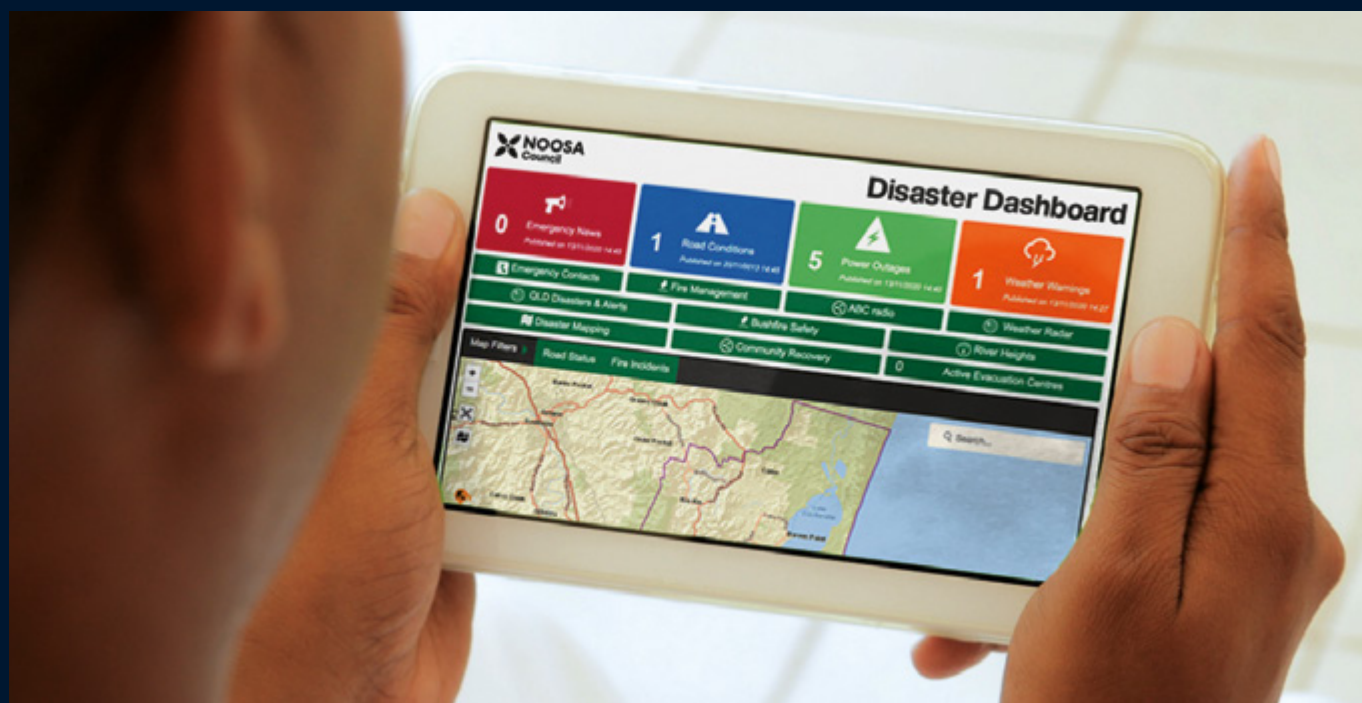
NOOSA Council

Disaster Dashboard

0 Emergency News Published on 13/11/2020 14:40

1 Road Conditions Published on 20/11/2013 14:40

5 Power Outages Published on 13/11/2020 14:40

1 Weather Warnings Published on 13/11/2020 14:27

Emergency Contacts

Fire Management

QLD Disasters & Alerts

ABC radio

Weather Radar

Disaster Mapping

Bushfire Safety

River Heights

Community Recovery

0 Active Evacuation Centres

Map Filters

Road Status

Fire Incidents

Search...